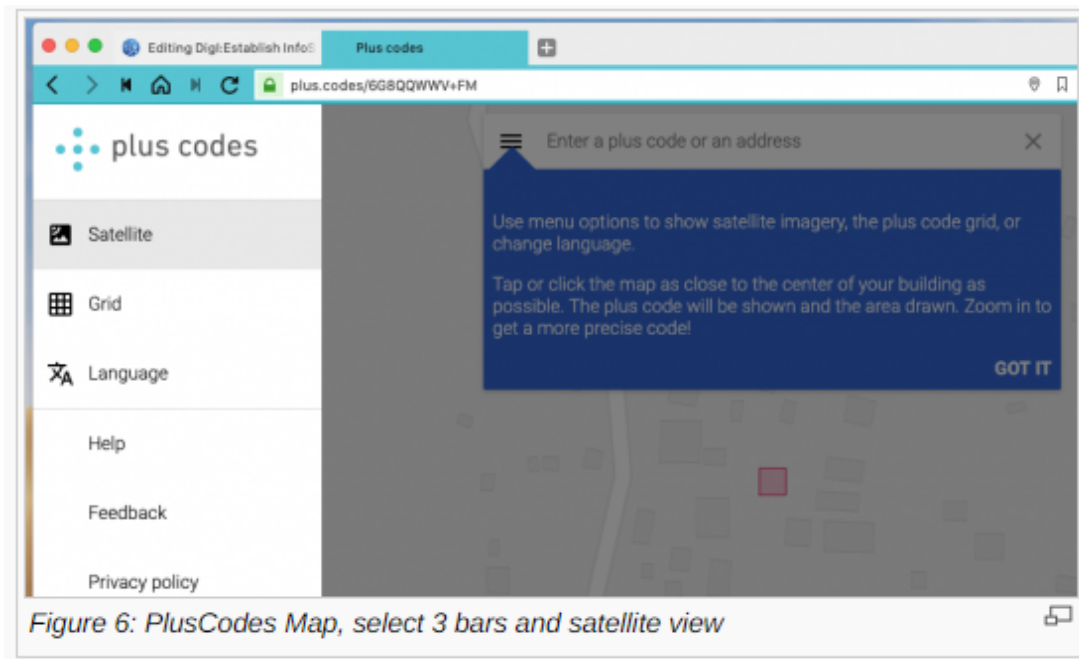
Editing Digi:Establish Info

Plus codes

plus.codes/6G8QQWWV+FM

plus codes

Satellite

Grid

Language

Help

Feedback

Privacy policy

Enter a plus code or an address

Use menu options to show satellite imagery, the plus code grid, or change language.

Tap or click the map as close to the center of your building as possible. The plus code will be shown and the area drawn. Zoom in to get a more precise code!

GOT IT

Figure 6: PlusCodes Map, select 3 bars and satellite view